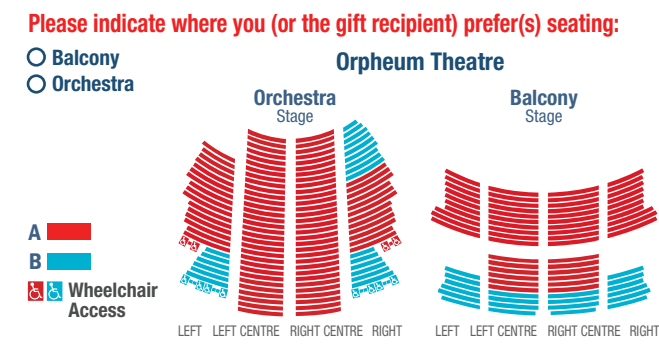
Please indicate where you (or the gift recipient) prefer(s) seating:

Balcony
Orchestra

Orpheum Theatre

Orchestra
Stage

Balcony
Stage

A
B
Wheelchair Access

LEFT LEFT CENTRE RIGHT CENTRE RIGHT

LEFT LEFT CENTRE RIGHT CENTRE RIGHT